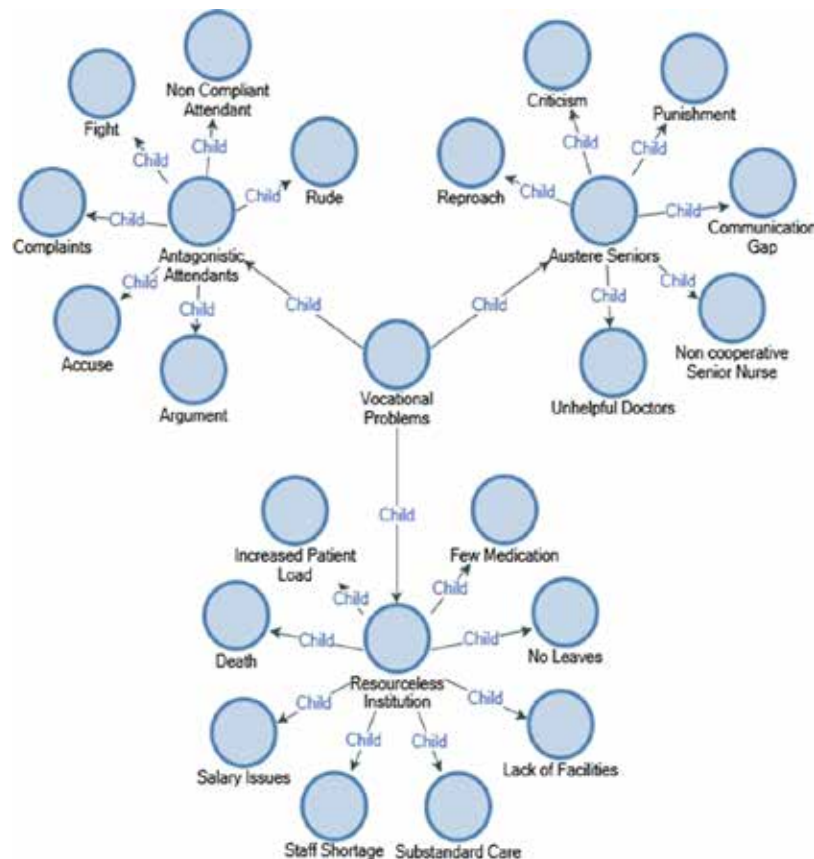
Non Compliant Attendant

Fight

Child

Child

Rude

Child

Complaints

Child

Antagonistic Attendants

Child

Accuse

Child

Argument

Criticism

Punishment

Child

Child

Reproach

Child

Communication Gap

Child

Austere Seniors

Child

Child

Non cooperative Senior Nurse

Unhelpful Doctors

Child

Child

Vocational Problems

Child

Increased Patient Load

Few Medication

Child

Child

Death

Child

Child

No Leaves

Resourceless Institution

Child

Child

Child

Child

Salary Issues

Lack of Facilities

Staff Shortage

Substandard Care